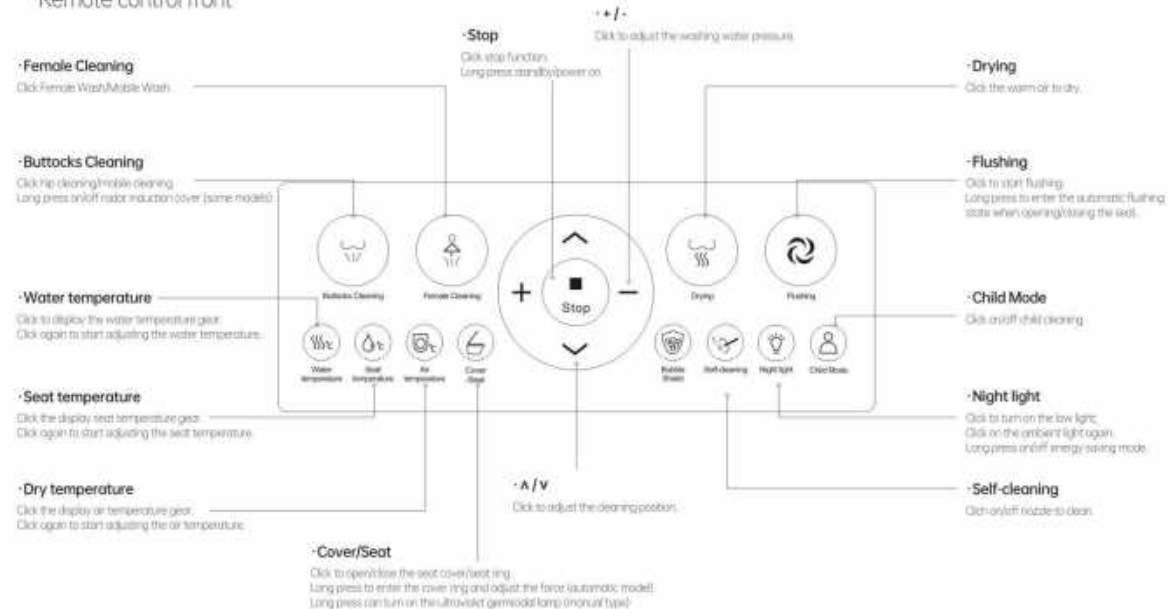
Remote control front

·Stop
Click stop function.
Long press standby/power on

·+/-
Click to adjust the washing water pressure.

·Female Cleaning
Click Female Wash/Mobile Wash.

·Drying
Click the warm air to dry.

·Buttocks Cleaning
Click hip cleaning/mobile cleaning.
Long press on/off radar induction cover (some models)

·Flushing
Click to start flushing.
Long press to enter the automatic flushing state when opening/closing the seat.

Buttocks Cleaning
Female Cleaning
+
Stop
−
Drying
Flushing

·Water temperature
Click to display the water temperature gear.
Click again to start adjusting the water temperature.

·Child Mode
Click on/off child cleaning.

Water temperature
Seat temperature
Air temperature
Cover /Seat
Bubble Shield
Self-cleaning
Night light
Child Mode

·Seat temperature
Click the display seat temperature gear.
Click again to start adjusting the seat temperature.

·Night light
Click to turn on the low light;
Click on the ambient light again.
Long press on/off energy saving mode.

·∧/∨
Click to adjust the cleaning position.

·Dry temperature
Click the display air temperature gear.
Click again to start adjusting the air temperature.

·Self-cleaning
Click on/off nozzle to clean.

·Cover/Seat
Click to open/close the seat cover/seat ring.
Long press to enter the cover ring and adjust the force (automatic model)
Long press can turn on the ultraviolet germicidal lamp (manual type)